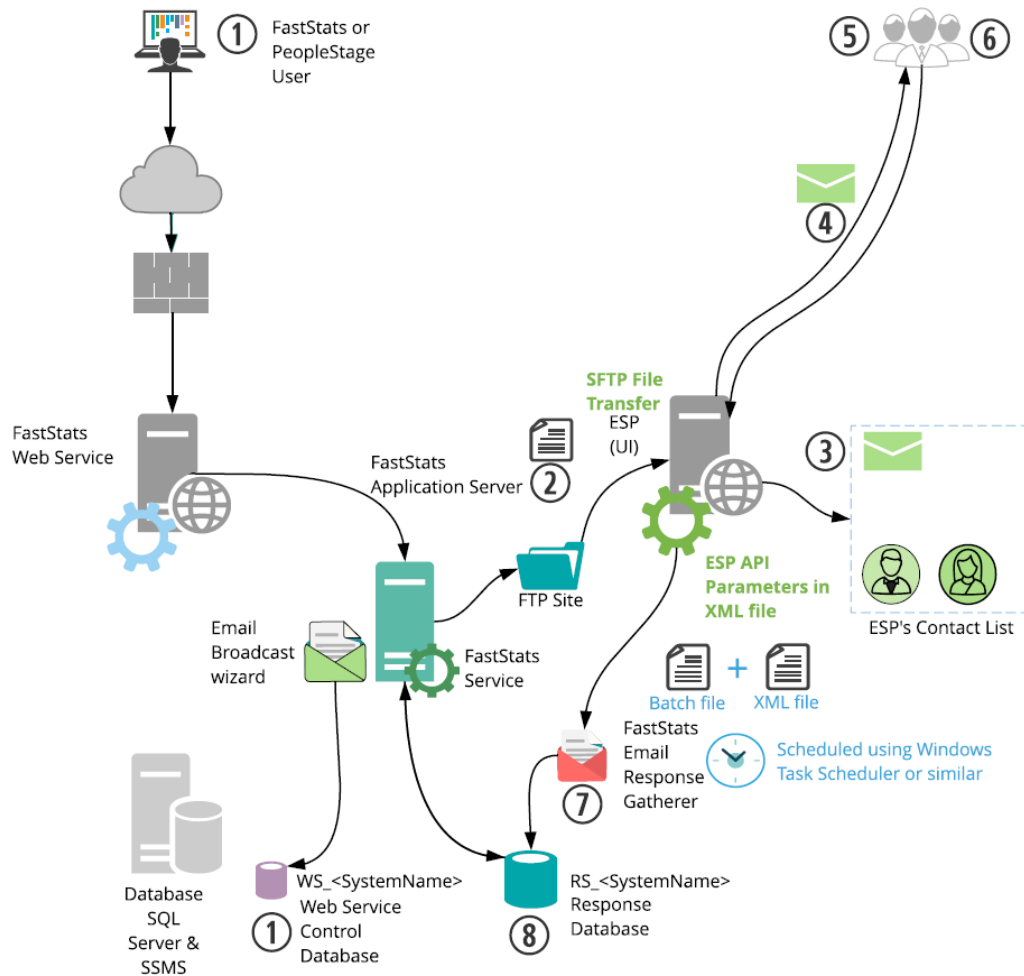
1 FastStats or PeopleStage User

5 6

4

FastStats Web Service

SFTP File Transfer

ESP (UI)

3

FastStats Application Server 2

FTP Site

ESP API Parameters in XML file

ESP's Contact List

Email Broadcast wizard

FastStats Service

Batch file + XML file

FastStats Email Response Gatherer

7

Scheduled using Windows Task Scheduler or similar

Database SQL Server & SSMS

WS_<SystemName> Web Service Control Database

1

RS_<SystemName> Response Database

8